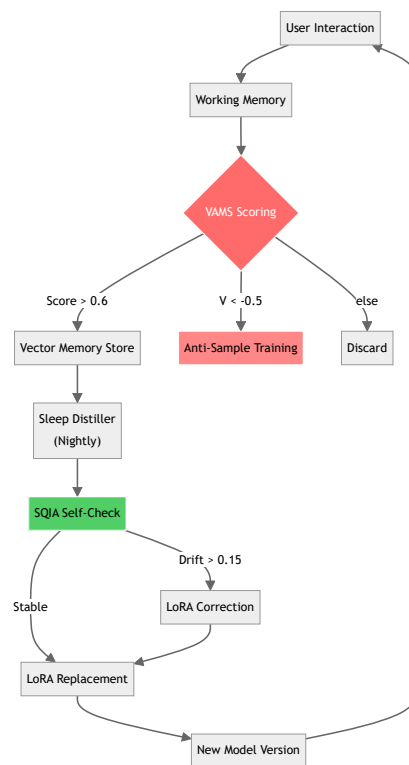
User Interaction

Working Memory

VAMS Scoring

Score > 0.6

V < -0.5

else

Vector Memory Store

Anti-Sample Training

Discard

Sleep Distiller (Nightly)

SQIA Self-Check

Drift > 0.15

Stable

LoRA Correction

LoRA Replacement

New Model Version